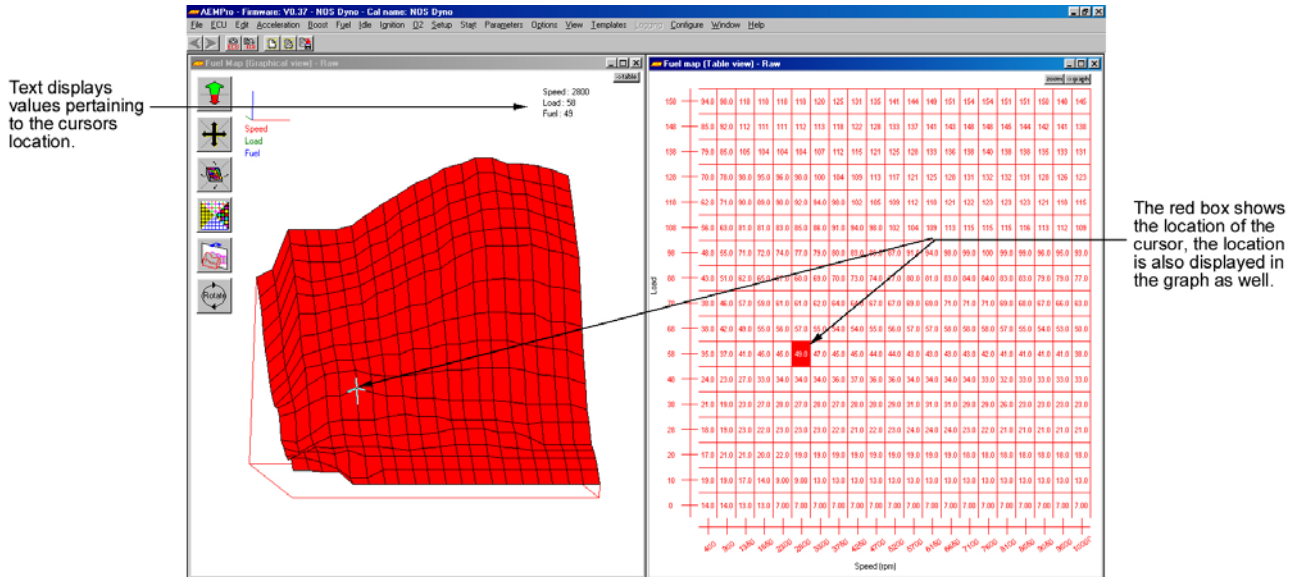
Text displays values pertaining to the cursors location.

AEMPro - Firmware: V0.37 - NOS Dyno - Cal name: NOS Dyno

File ECU Edit Acceleration Boost Fuel Idle Ignition O2 Setup Start Parameters Options View Templates Logging Configure Window Help

Fuel Map (Graphical view) - Raw

>table

Speed : 2800
Load : 58
Fuel : 49

Speed
Load
Fuel

Rotate

Fuel map (Table view) - Raw

zoom >graph

Load

| | | | | | | | | | | | | | | | | | | | |
|---|---|---|---|---|---|---|---|---|---|---|---|---|---|---|---|---|---|---|---|
| 150 | 94.0 | 98.0 | 118 | 118 | 118 | 118 | 120 | 125 | 131 | 135 | 141 | 144 | 149 | 151 | 154 | 154 | 151 | 151 | 150 | 140 | 145 |
| 140 | 85.0 | 92.0 | 112 | 111 | 111 | 112 | 113 | 118 | 122 | 128 | 133 | 137 | 141 | 143 | 148 | 148 | 146 | 144 | 142 | 141 | 138 |
| 130 | 79.0 | 85.0 | 105 | 104 | 104 | 104 | 107 | 112 | 115 | 121 | 125 | 128 | 133 | 136 | 138 | 140 | 138 | 138 | 135 | 133 | 131 |
| 120 | 70.0 | 78.0 | 98.0 | 95.0 | 96.0 | 98.0 | 100 | 104 | 109 | 113 | 117 | 121 | 125 | 128 | 131 | 132 | 132 | 131 | 128 | 126 | 123 |
| 110 | 62.0 | 71.0 | 90.0 | 89.0 | 90.0 | 92.0 | 94.0 | 98.0 | 102 | 105 | 109 | 112 | 118 | 121 | 122 | 123 | 123 | 123 | 121 | 118 | 115 |
| 100 | 56.0 | 63.0 | 81.0 | 81.0 | 83.0 | 85.0 | 88.0 | 91.0 | 94.0 | 98.0 | 102 | 104 | 109 | 113 | 115 | 115 | 115 | 116 | 113 | 112 | 109 |
| 90 | 48.0 | 55.0 | 71.0 | 72.0 | 74.0 | 77.0 | 79.0 | 80.0 | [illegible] | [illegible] | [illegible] | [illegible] | 94.0 | 98.0 | 99.0 | 100 | 99.0 | 99.0 | 96.0 | 95.0 | 93.0 |
| 80 | 43.0 | 51.0 | 62.0 | 65.0 | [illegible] | 68.0 | 69.0 | 70.0 | 73.0 | 74.0 | 77.0 | 80.0 | 81.0 | 83.0 | 84.0 | 84.0 | 83.0 | 83.0 | 79.0 | 79.0 | 77.0 |
| 70 | 38.0 | 46.0 | 57.0 | 58.0 | 61.0 | 61.0 | 62.0 | 64.0 | 66.0 | 67.0 | 67.0 | 69.0 | 69.0 | 71.0 | 71.0 | 71.0 | 69.0 | 68.0 | 67.0 | 66.0 | 63.0 |
| 60 | 38.0 | 42.0 | 49.0 | 55.0 | 56.0 | 57.0 | 55.0 | 54.0 | 54.0 | 55.0 | 56.0 | 57.0 | 57.0 | 58.0 | 58.0 | 58.0 | 57.0 | 55.0 | 54.0 | 53.0 | 50.0 |
| 50 | 35.0 | 37.0 | 41.0 | 45.0 | 45.0 | 49.0 | 47.0 | 45.0 | 45.0 | 44.0 | 44.0 | 43.0 | 43.0 | 43.0 | 43.0 | 42.0 | 41.0 | 41.0 | 41.0 | 41.0 | 38.0 |
| 40 | 24.0 | 23.0 | 27.0 | 33.0 | 34.0 | 34.0 | 34.0 | 36.0 | 37.0 | 36.0 | 36.0 | 34.0 | 34.0 | 34.0 | 34.0 | 33.0 | 32.0 | 33.0 | 33.0 | 33.0 | 33.0 |
| 30 | 21.0 | 19.0 | 23.0 | 27.0 | 28.0 | 27.0 | 28.0 | 27.0 | 28.0 | 28.0 | 29.0 | 31.0 | 31.0 | 31.0 | 29.0 | 29.0 | 26.0 | 23.0 | 23.0 | 23.0 | 23.0 |
| 20 | 18.0 | 19.0 | 23.0 | 22.0 | 23.0 | 23.0 | 23.0 | 22.0 | 21.0 | 22.0 | 23.0 | 24.0 | 24.0 | 24.0 | 23.0 | 22.0 | 21.0 | 21.0 | 21.0 | 21.0 | 21.0 |
| 10 | 17.0 | 21.0 | 21.0 | 20.0 | 22.0 | 19.0 | 19.0 | 19.0 | 19.0 | 19.0 | 19.0 | 19.0 | 19.0 | 19.0 | 18.0 | 18.0 | 18.0 | 18.0 | 18.0 | 18.0 | 18.0 |
| 10 | 19.0 | 19.0 | 17.0 | 14.0 | 9.00 | 9.00 | 13.0 | 13.0 | 13.0 | 13.0 | 13.0 | 13.0 | 13.0 | 13.0 | 13.0 | 13.0 | 13.0 | 13.0 | 13.0 | 13.0 | 13.0 |
| 0 | 14.0 | 14.0 | 13.0 | 13.0 | 7.00 | 7.00 | 7.00 | 7.00 | 7.00 | 7.00 | 7.00 | 7.00 | 7.00 | 7.00 | 7.00 | 7.00 | 7.00 | 7.00 | 7.00 | 7.00 | 7.00 |

400 900 1300 1850 2300 2800 3300 3750 4250 4700 5200 5700 6150 6650 7100 7600 8100 8550 9050 9500 10000

Speed (rpm)

The red box shows the location of the cursor, the location is also displayed in the graph as well.